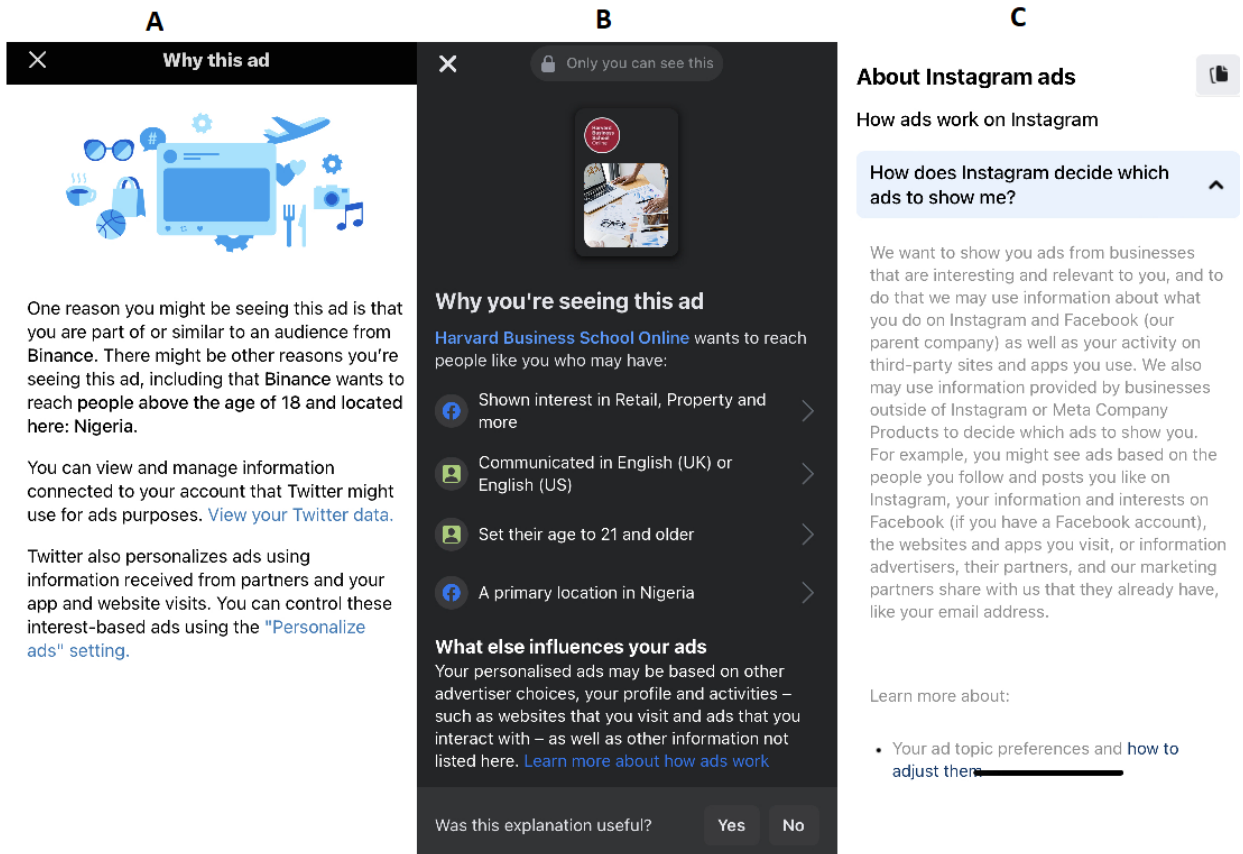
A

Why this ad

One reason you might be seeing this ad is that you are part of or similar to an audience from Binance. There might be other reasons you're seeing this ad, including that Binance wants to reach people above the age of 18 and located here: Nigeria.

You can view and manage information connected to your account that Twitter might use for ads purposes. View your Twitter data.

Twitter also personalizes ads using information received from partners and your app and website visits. You can control these interest-based ads using the "Personalize ads" setting.

B

Only you can see this

Harvard Business School Online

Why you're seeing this ad

Harvard Business School Online wants to reach people like you who may have:

Shown interest in Retail, Property and more

Communicated in English (UK) or English (US)

Set their age to 21 and older

A primary location in Nigeria

What else influences your ads

Your personalised ads may be based on other advertiser choices, your profile and activities – such as websites that you visit and ads that you interact with – as well as other information not listed here. Learn more about how ads work

Was this explanation useful? Yes No

C

About Instagram ads

How ads work on Instagram

How does Instagram decide which ads to show me?

We want to show you ads from businesses that are interesting and relevant to you, and to do that we may use information about what you do on Instagram and Facebook (our parent company) as well as your activity on third-party sites and apps you use. We also may use information provided by businesses outside of Instagram or Meta Company Products to decide which ads to show you. For example, you might see ads based on the people you follow and posts you like on Instagram, your information and interests on Facebook (if you have a Facebook account), the websites and apps you visit, or information advertisers, their partners, and our marketing partners share with us that they already have, like your email address.

Learn more about:

• Your ad topic preferences and how to adjust them